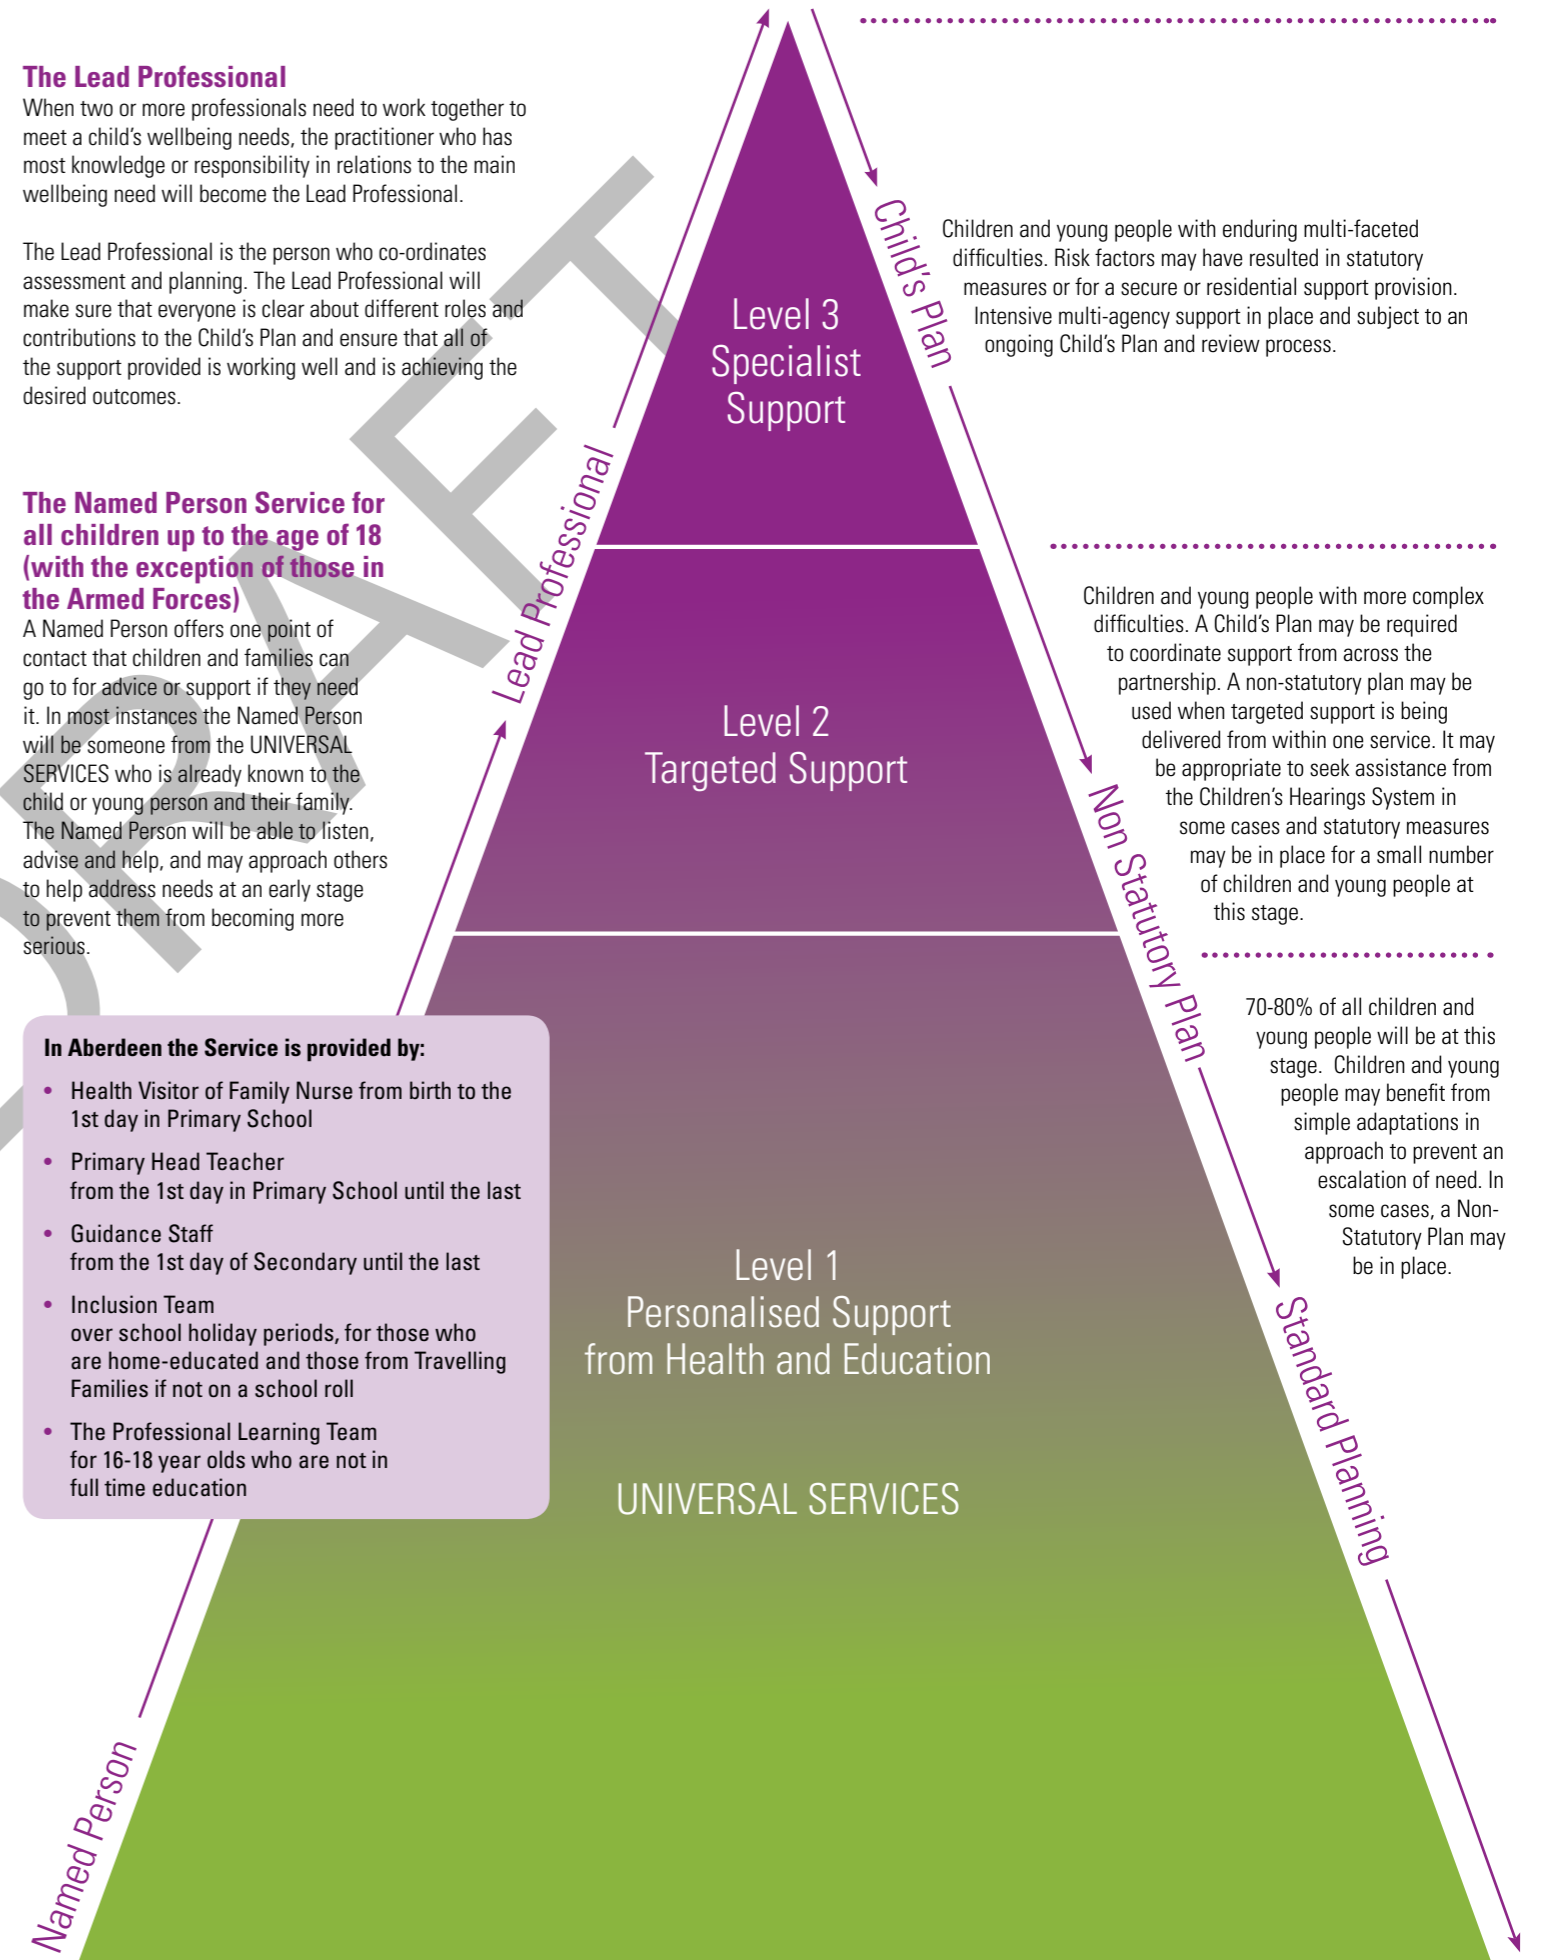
The Lead Professional
When two or more professionals need to work together to meet a child's wellbeing needs, the practitioner who has most knowledge or responsibility in relations to the main wellbeing need will become the Lead Professional.

The Lead Professional is the person who co-ordinates assessment and planning. The Lead Professional will make sure that everyone is clear about different roles and contributions to the Child's Plan and ensure that all of the support provided is working well and is achieving the desired outcomes.

The Named Person Service for all children up to the age of 18 (with the exception of those in the Armed Forces)
A Named Person offers one point of contact that children and families can go to for advice or support if they need it. In most instances the Named Person will be someone from the UNIVERSAL SERVICES who is already known to the child or young person and their family. The Named Person will be able to listen, advise and help, and may approach others to help address needs at an early stage to prevent them from becoming more serious.

In Aberdeen the Service is provided by:
• Health Visitor of Family Nurse from birth to the 1st day in Primary School
• Primary Head Teacher from the 1st day in Primary School until the last
• Guidance Staff from the 1st day of Secondary until the last
• Inclusion Team over school holiday periods, for those who are home-educated and those from Travelling Families if not on a school roll
• The Professional Learning Team for 16-18 year olds who are not in full time education

DRAFT

Level 3 Specialist Support

Level 2 Targeted Support

Level 1 Personalised Support from Health and Education

UNIVERSAL SERVICES

Lead Professional

Named Person

Child's Plan

Non Statutory Plan

Standard Planning

Children and young people with enduring multi-faceted difficulties. Risk factors may have resulted in statutory measures or for a secure or residential support provision. Intensive multi-agency support in place and subject to an ongoing Child's Plan and review process.

Children and young people with more complex difficulties. A Child's Plan may be required to coordinate support from across the partnership. A non-statutory plan may be used when targeted support is being delivered from within one service. It may be appropriate to seek assistance from the Children's Hearings System in some cases and statutory measures may be in place for a small number of children and young people at this stage.

70-80% of all children and young people will be at this stage. Children and young people may benefit from simple adaptations in approach to prevent an escalation of need. In some cases, a Non-Statutory Plan may be in place.